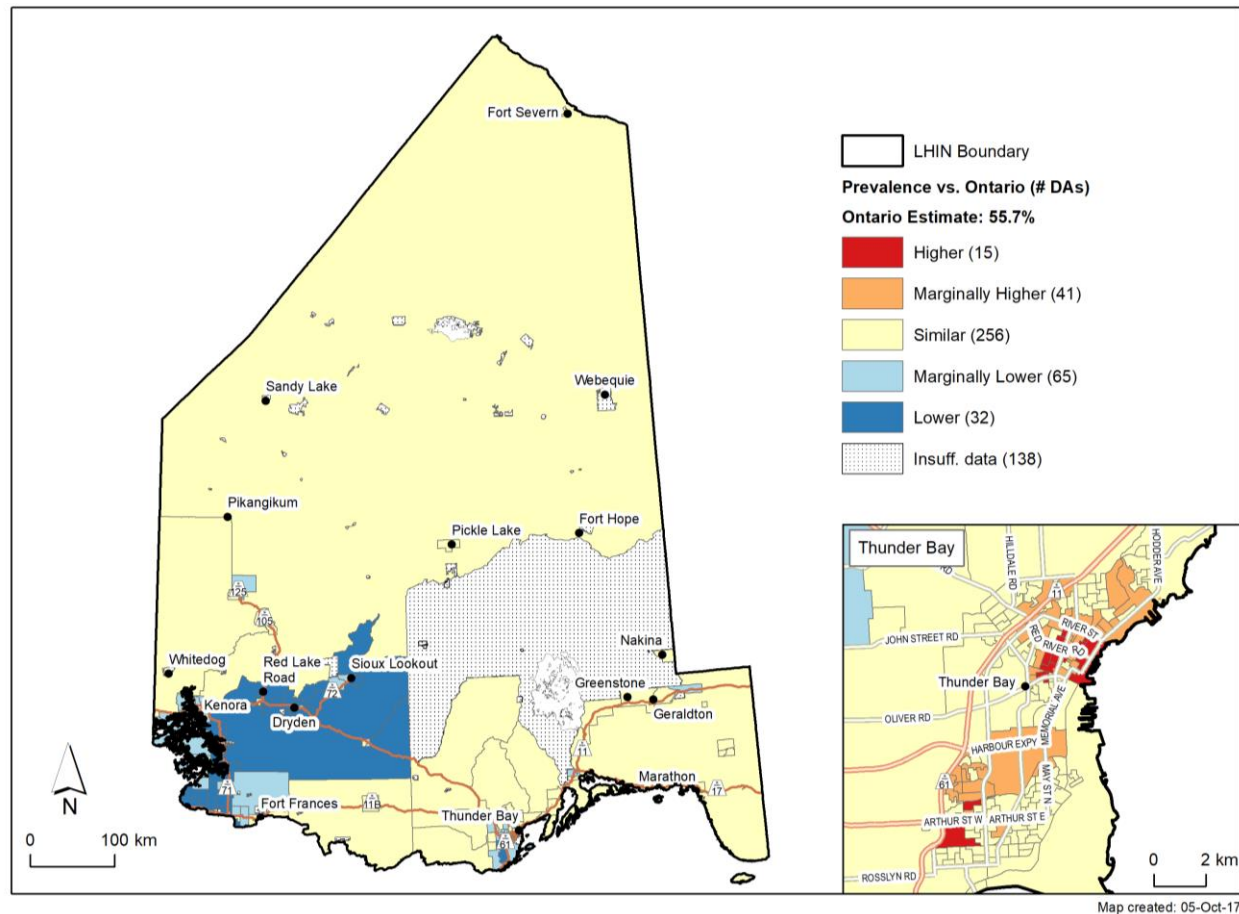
Fort Severn
Sandy Lake
Webequie
Pikangikum
Pickle Lake
Fort Hope
125
105
Nakina
Whitedog
Red Lake Road
Sioux Lookout
Greenstone
Kenora
Dryden
72
Geraldton
11
71
Marathon
17
Fort Frances
11B
Thunder Bay
61
N
0
100 km

LHIN Boundary
Prevalence vs. Ontario (# DAs)
Ontario Estimate: 55.7%
Higher (15)
Marginally Higher (41)
Similar (256)
Marginally Lower (65)
Lower (32)
Insuff. data (138)

Thunder Bay
HILLDALE RD
HODDER AVE
11
RIVER ST
JOHN STREET RD
RED RIVER RD
Thunder Bay
MEMORIAL AVE
OLIVER RD
HARBOUR EXPY
MAY ST N
61
ARTHUR ST W
ARTHUR ST E
ROSSLYN RD
0
2 km

Map created: 05-Oct-17